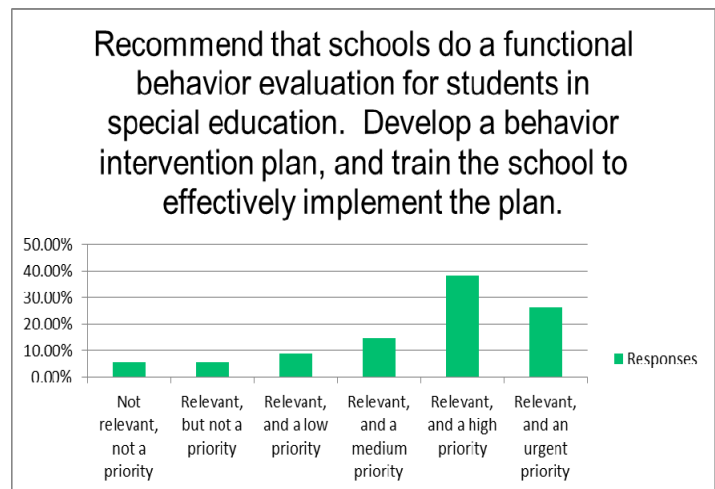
Recommend that schools do a functional behavior evaluation for students in special education. Develop a behavior intervention plan, and train the school to effectively implement the plan.

50.00%
40.00%
30.00%
20.00%
10.00%
0.00%

Not relevant, not a priority
Relevant, but not a priority
Relevant, and a low priority
Relevant, and a medium priority
Relevant, and a high priority
Relevant, and an urgent priority

Responses